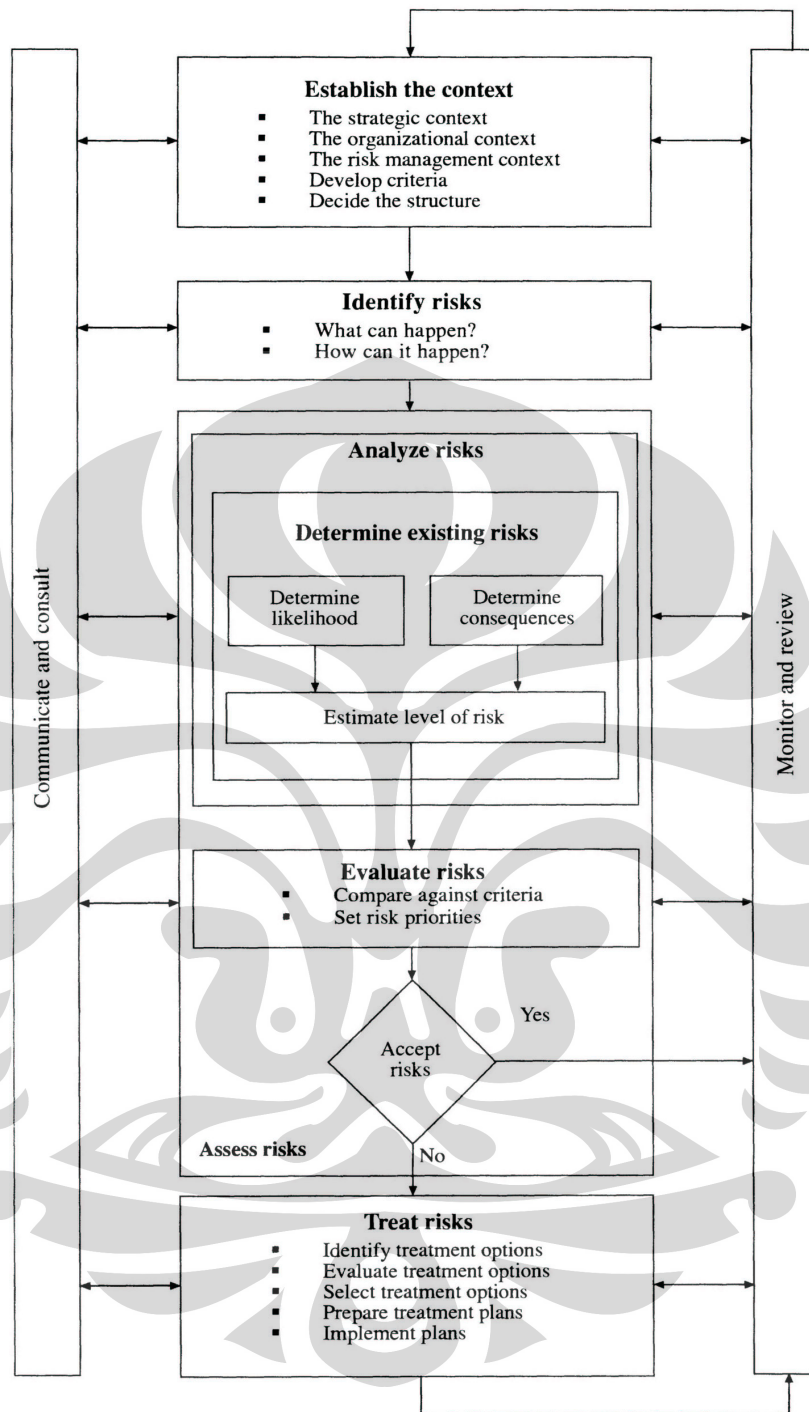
Communicate and consult

Establish the context
- The strategic context
- The organizational context
- The risk management context
- Develop criteria
- Decide the structure

Identify risks
- What can happen?
- How can it happen?

Analyze risks

Determine existing risks

Determine likelihood

Determine consequences

Estimate level of risk

Evaluate risks
- Compare against criteria
- Set risk priorities

Yes

Accept risks

Assess risks

No

Treat risks
- Identify treatment options
- Evaluate treatment options
- Select treatment options
- Prepare treatment plans
- Implement plans

Monitor and review